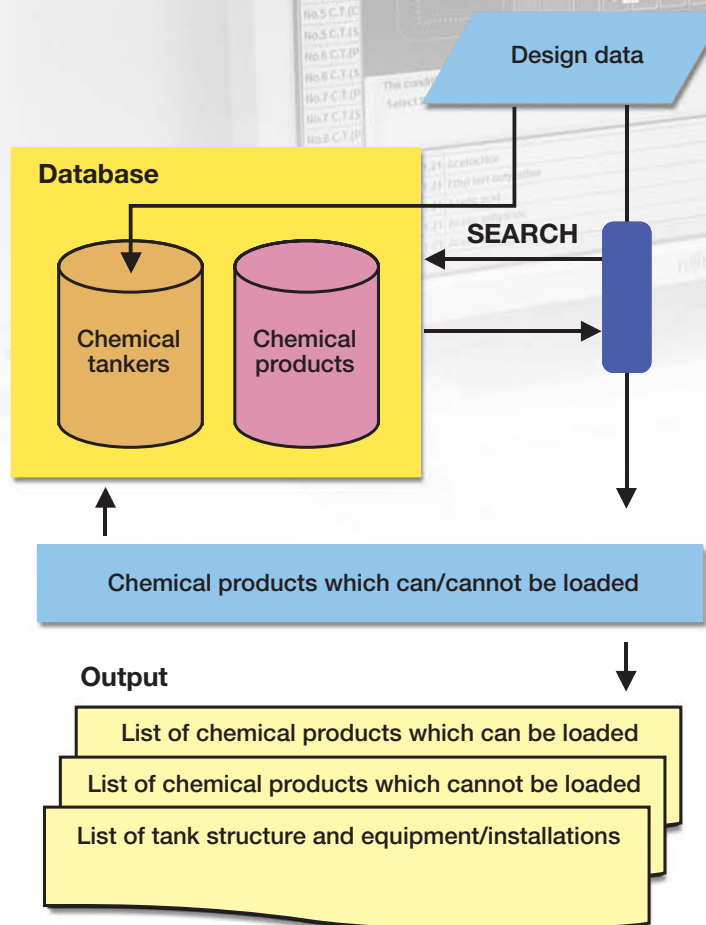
Design data

Database

SEARCH

Chemical tankers

Chemical products

Chemical products which can/cannot be loaded

Output

List of chemical products which can be loaded

List of chemical products which cannot be loaded

List of tank structure and equipment/installations